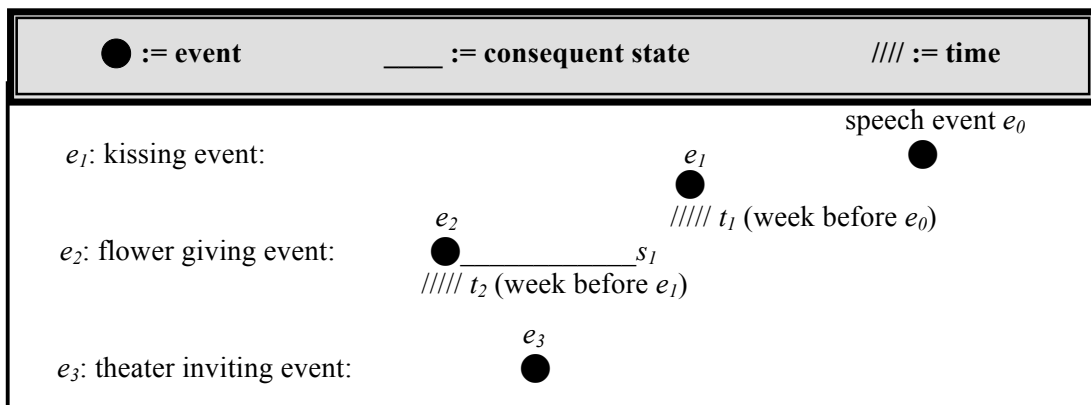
● := event ____ := consequent state //// := time

speech event $e_0$

$e_1$: kissing event: $e_1$

///// $t_1$ (week before $e_0$)

$e_2$

$e_2$: flower giving event: ____________$s_1$

///// $t_2$ (week before $e_1$)

$e_3$

$e_3$: theater inviting event: